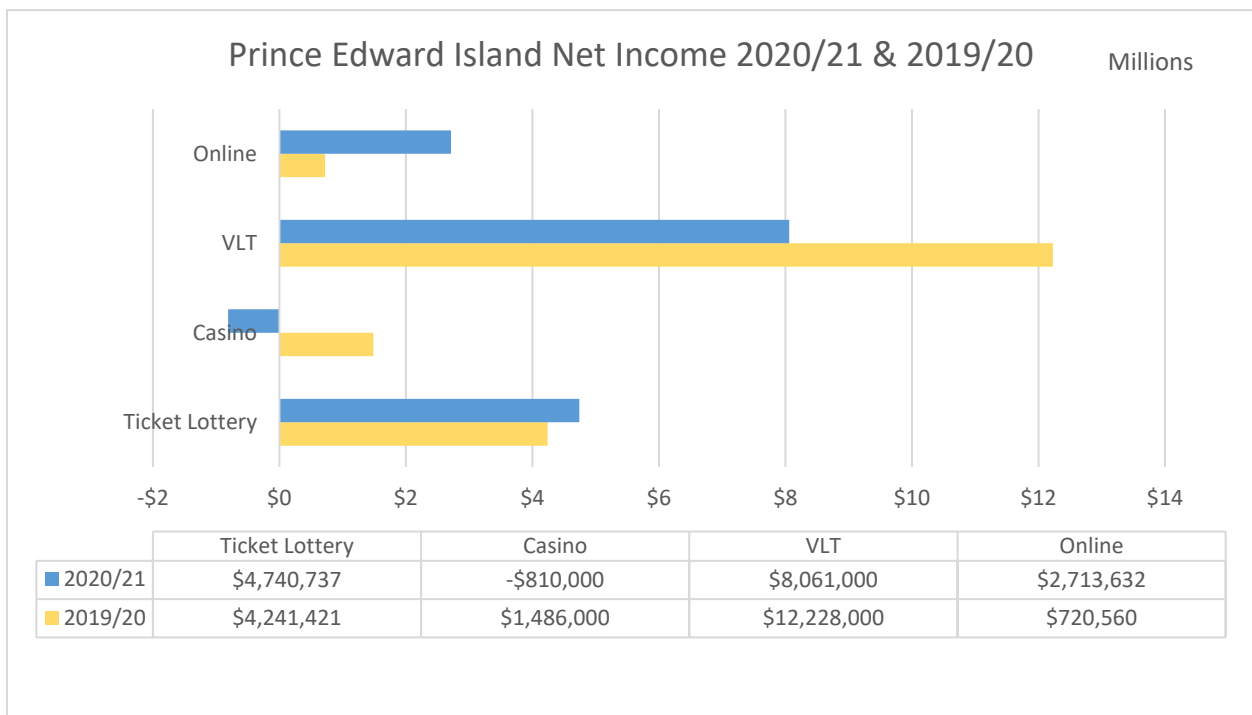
Prince Edward Island Net Income 2020/21 & 2019/20

Millions

Online

VLT

Casino

Ticket Lottery

-\$2 \$0 \$2 \$4 \$6 \$8 \$10 \$12 \$14

| | Ticket Lottery | Casino | VLT | Online |
|---|---|---|---|---|
| 2020/21 | \$4,740,737 | -\$810,000 | \$8,061,000 | \$2,713,632 |
| 2019/20 | \$4,241,421 | \$1,486,000 | \$12,228,000 | \$720,560 |